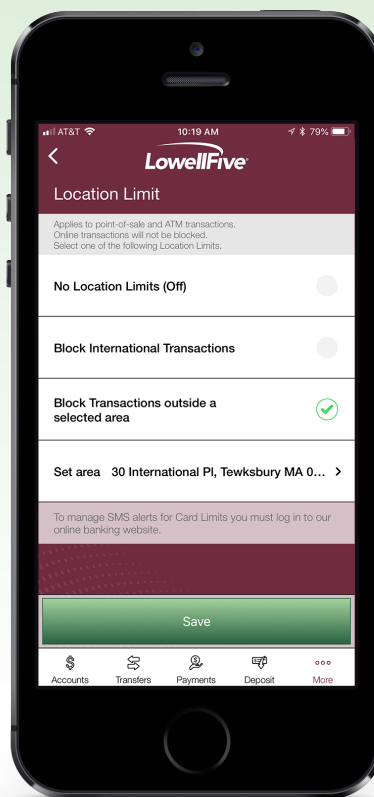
AT&T 10:19 AM 79%

LowellFive

Location Limit

Applies to point-of-sale and ATM transactions. Online transactions will not be blocked. Select one of the following Location Limits.

No Location Limits (Off)

Block International Transactions

Block Transactions outside a selected area

Set area 30 International Pl, Tewksbury MA 0...

To manage SMS alerts for Card Limits you must log in to our online banking website.

Save

Accounts Transfers Payments Deposit More